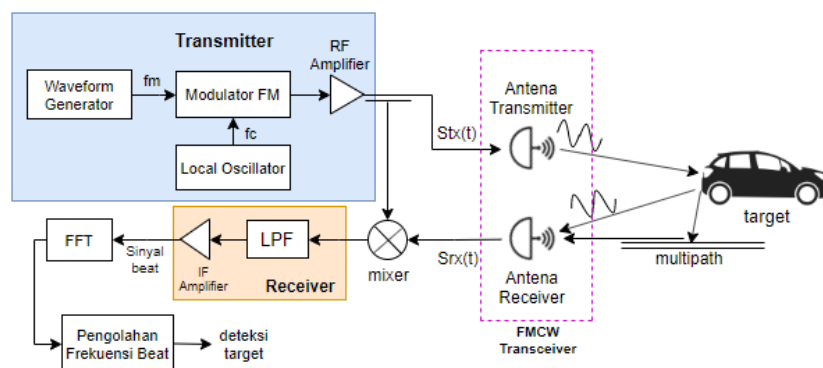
Transmitter

RF Amplifier

Waveform Generator

fm

Modulator FM

fc

Local Oscillator

Antena Transmitter

Stx(t)

target

FFT

Sinyal beat

IF Amplifier

LPF

Receiver

mixer

Srx(t)

Antena Receiver

multipath

Pengolahan Frekuensi Beat

deteksi target

FMCW Transceiver